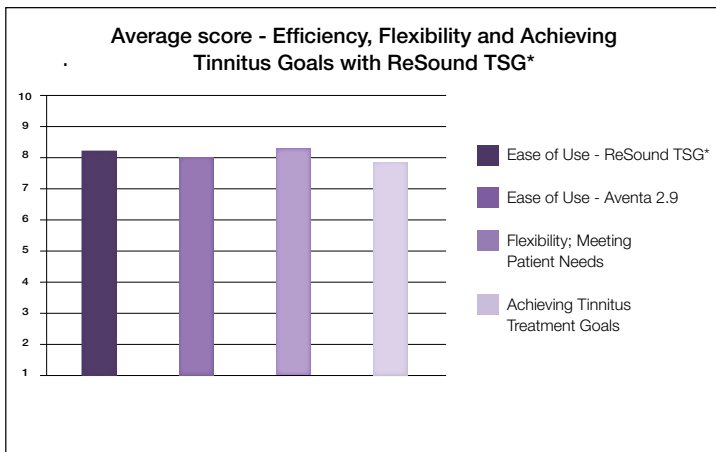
Average score - Efficiency, Flexibility and Achieving Tinnitus Goals with ReSound TSG*

10
9
8
7
6
5
4
3
2
1

Ease of Use - ReSound TSG*

Ease of Use - Aventa 2.9

Flexibility; Meeting Patient Needs

Achieving Tinnitus Treatment Goals